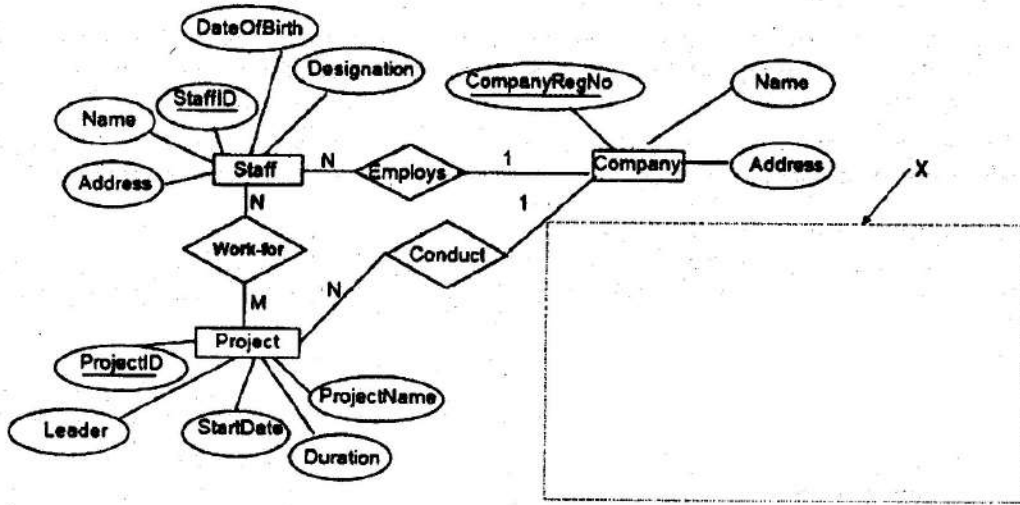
DateOfBirth

Designation

StaffID

Name

Address

Staff

N

Employs

1

CompanyRegNo

Name

Company

Address

X

N

Work-for

1

Conduct

N

M

Project

ProjectID

ProjectName

Leader

StartDate

Duration